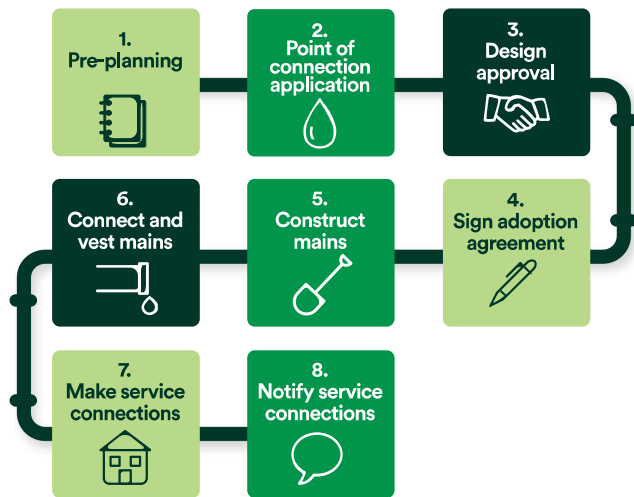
1.
Pre-planning

2.
Point of connection application

3.
Design approval

6.
Connect and vest mains

5.
Construct mains

4.
Sign adoption agreement

7.
Make service connections

8.
Notify service connections